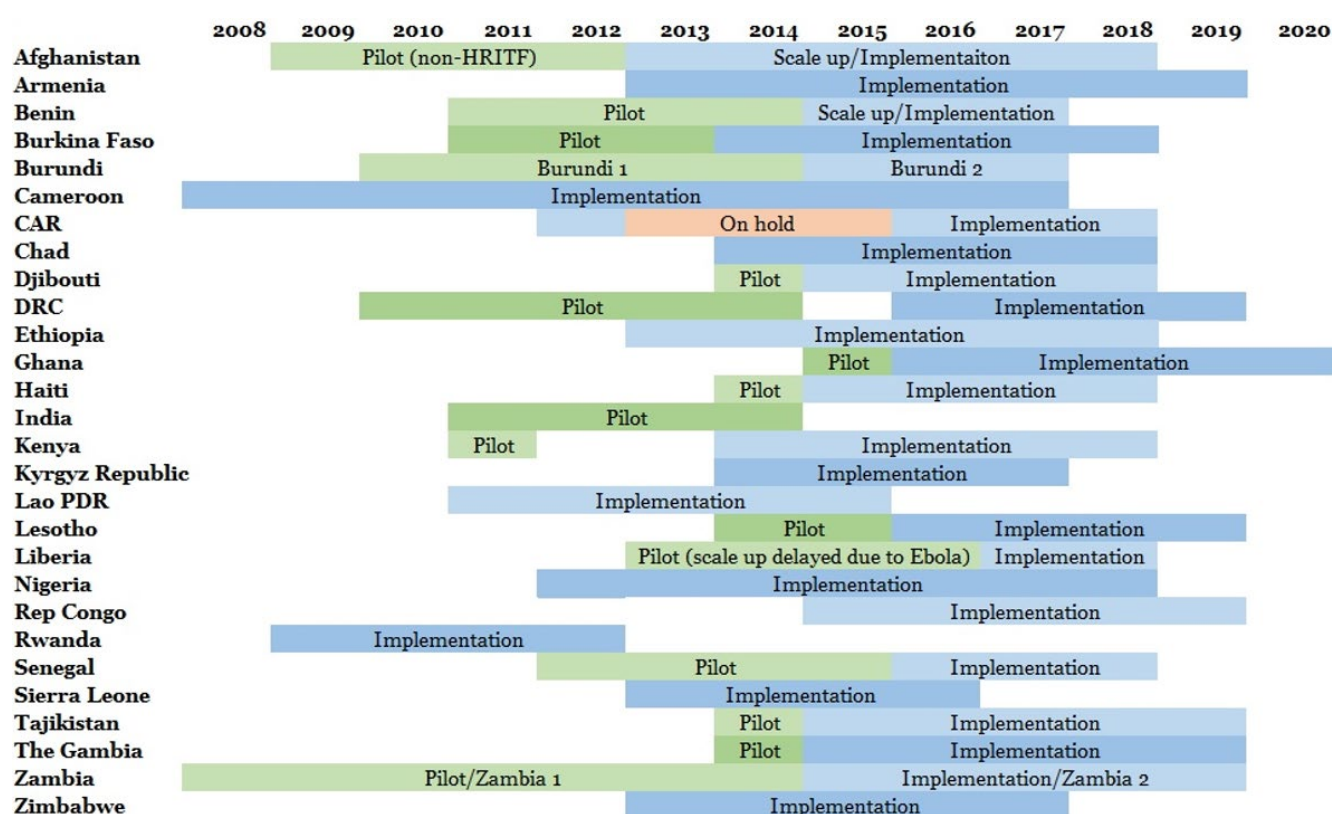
| | 2008 | 2009 | 2010 | 2011 | 2012 | 2013 | 2014 | 2015 | 2016 | 2017 | 2018 | 2019 | 2020 |
|---|---|---|---|---|---|---|---|---|---|---|---|---|---|
| Afghanistan | Pilot (non-HRITF) | | | | | Scale up/Implementaiton | | | | | | | |
| Armenia | Implementation | | | | | | | | | | | | |
| Benin | Pilot | | | | | Scale up/Implementation | | | | | | | |
| Burkina Faso | Pilot | | | | | Implementation | | | | | | | |
| Burundi | Burundi 1 | | | | | Burundi 2 | | | | | | | |
| Cameroon | Implementation | | | | | | | | | | | | |
| CAR | On hold | | | | | Implementation | | | | | | | |
| Chad | Implementation | | | | | | | | | | | | |
| Djibouti | Pilot | | | | | Implementation | | | | | | | |
| DRC | Pilot | | | | | Implementation | | | | | | | |
| Ethiopia | Implementation | | | | | | | | | | | | |
| Ghana | Pilot | | | | | Implementation | | | | | | | |
| Haiti | Pilot | | | | | Implementation | | | | | | | |
| India | Pilot | | | | | | | | | | | | |
| Kenya | Pilot | | | | | Implementation | | | | | | | |
| Kyrgyz Republic | Implementation | | | | | | | | | | | | |
| Lao PDR | Implementation | | | | | | | | | | | | |
| Lesotho | Pilot | | | | | Implementation | | | | | | | |
| Liberia | Pilot (scale up delayed due to Ebola) | | | | | Implementation | | | | | | | |
| Nigeria | Implementation | | | | | | | | | | | | |
| Rep Congo | Implementation | | | | | | | | | | | | |
| Rwanda | Implementation | | | | | | | | | | | | |
| Senegal | Pilot | | | | | Implementation | | | | | | | |
| Sierra Leone | Implementation | | | | | | | | | | | | |
| Tajikistan | Pilot | | | | | Implementation | | | | | | | |
| The Gambia | Pilot | | | | | Implementation | | | | | | | |
| Zambia | Pilot/Zambia 1 | | | | | Implementation/Zambia 2 | | | | | | | |
| Zimbabwe | Implementation | | | | | | | | | | | | |